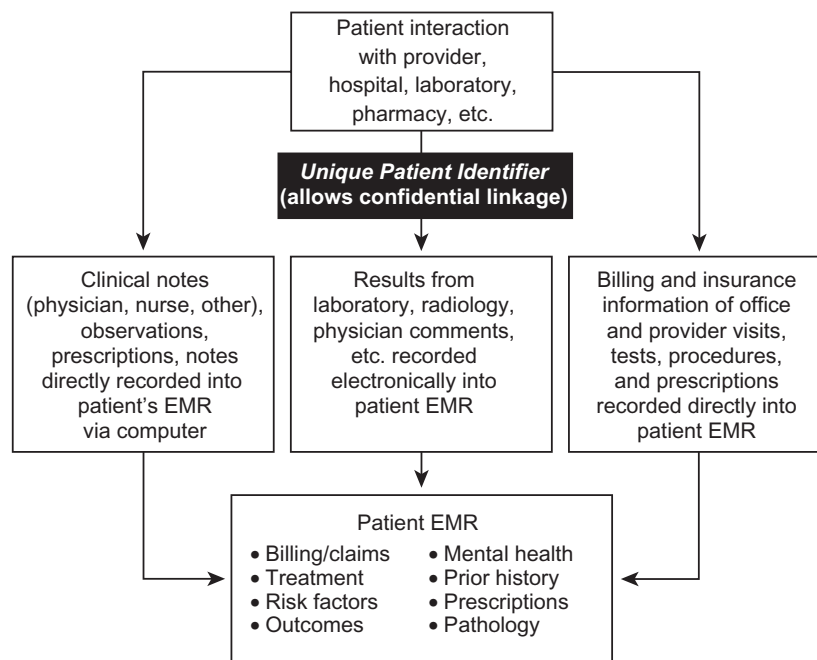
Patient interaction with provider, hospital, laboratory, pharmacy, etc.

*Unique Patient Identifier*
(allows confidential linkage)

Clinical notes (physician, nurse, other), observations, prescriptions, notes directly recorded into patient's EMR via computer

Results from laboratory, radiology, physician comments, etc. recorded electronically into patient EMR

Billing and insurance information of office and provider visits, tests, procedures, and prescriptions recorded directly into patient EMR

Patient EMR
• Billing/claims
• Treatment
• Risk factors
• Outcomes
• Mental health
• Prior history
• Prescriptions
• Pathology